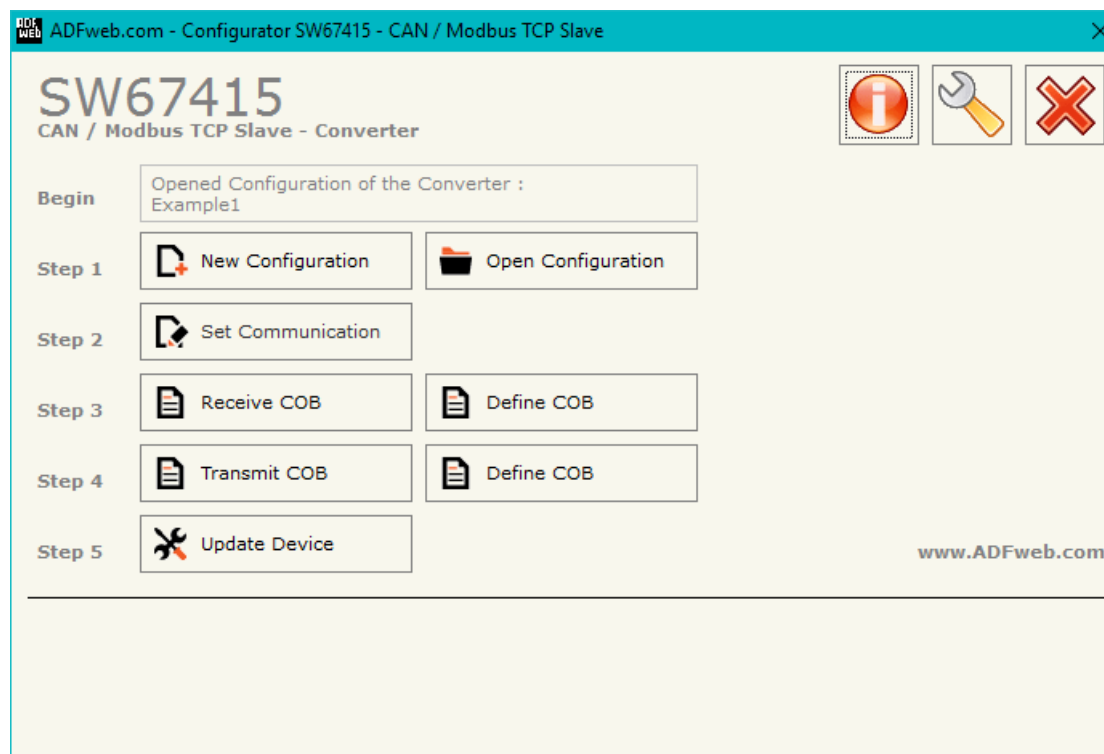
ADFweb.com - Configurator SW67415 - CAN / Modbus TCP Slave

SW67415
CAN / Modbus TCP Slave - Converter

Begin
Opened Configuration of the Converter : Example1

Step 1
New Configuration
Open Configuration

Step 2
Set Communication

Step 3
Receive COB
Define COB

Step 4
Transmit COB
Define COB

Step 5
Update Device

www.ADFweb.com